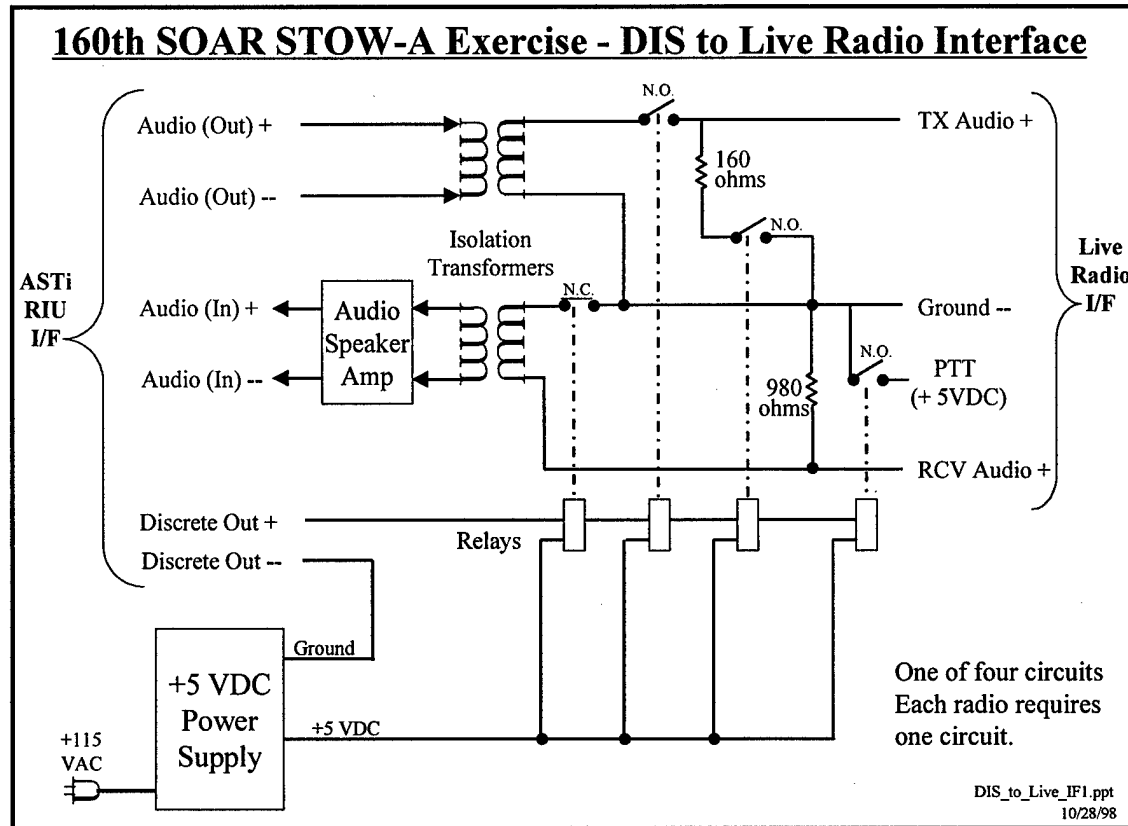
160th SOAR STOW-A Exercise - DIS to Live Radio Interface

ASTi RIU I/F

Audio (Out) +

Audio (Out) --

Isolation Transformers

Audio (In) +

Audio (In) --

Audio Speaker Amp

N.O.

TX Audio +

160 ohms

N.O.

N.C.

Ground --

N.O.

PTT (+ 5VDC)

980 ohms

RCV Audio +

Live Radio I/F

Discrete Out +

Discrete Out --

Relays

Ground

+5 VDC Power Supply

+5 VDC

+115 VAC

One of four circuits Each radio requires one circuit.

DIS_to_Live_IF1.ppt 10/28/98